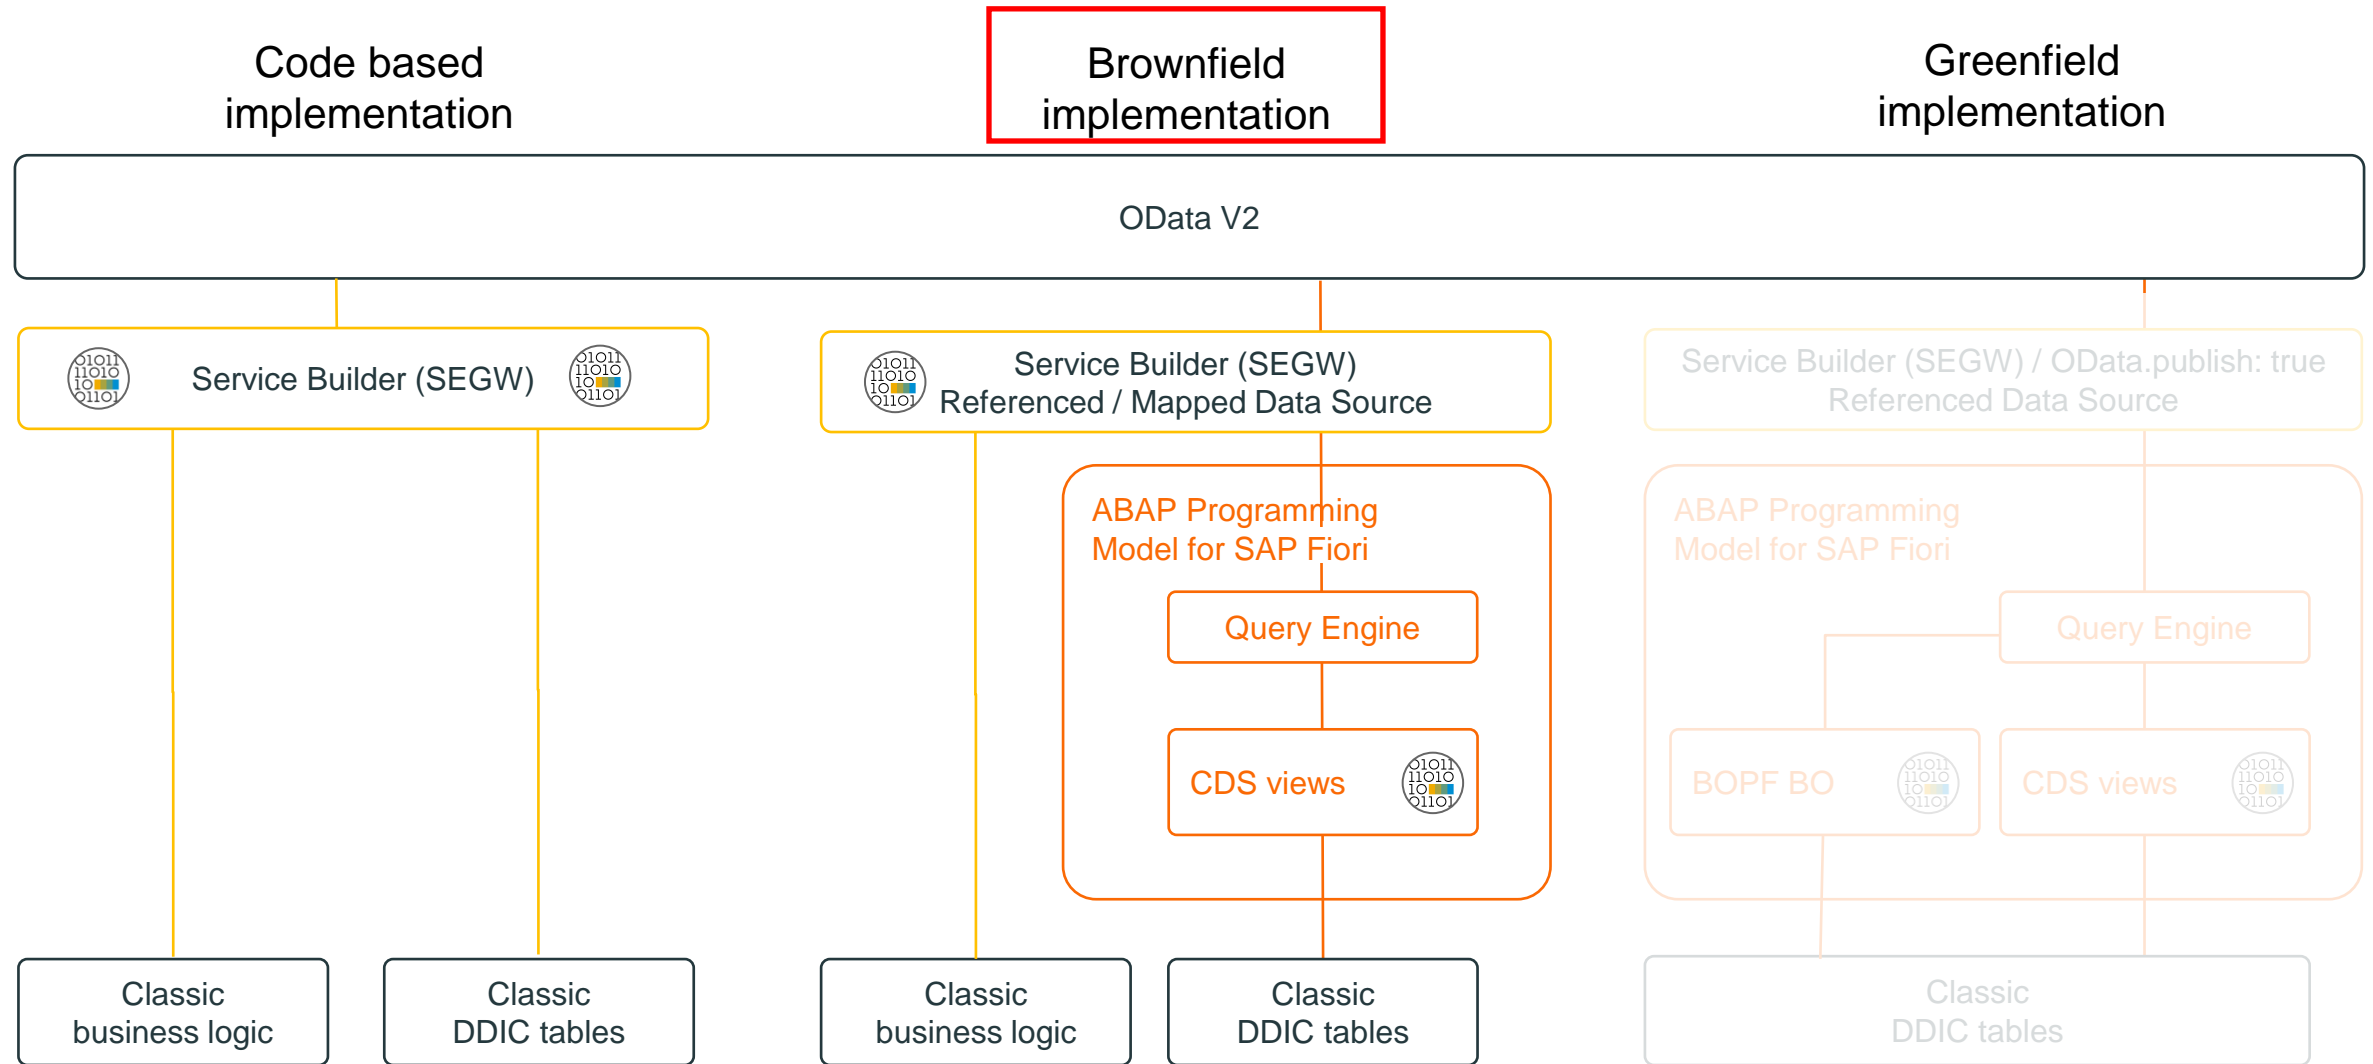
Code based implementation

Brownfield implementation

Greenfield implementation

OData V2

01011 11010 10 01101

Service Builder (SEGW)

01011 11010 10 01101

01011 11010 10 01101

Service Builder (SEGW) Referenced / Mapped Data Source

Service Builder (SEGW) / OData.publish: true Referenced Data Source

ABAP Programming Model for SAP Fiori

Query Engine

CDS views

01011 11010 10 01101

ABAP Programming Model for SAP Fiori

Query Engine

BOPF BO

01011 11010 10 01101

CDS views

01011 11010 10 01101

Classic business logic

Classic DDIC tables

Classic business logic

Classic DDIC tables

Classic DDIC tables